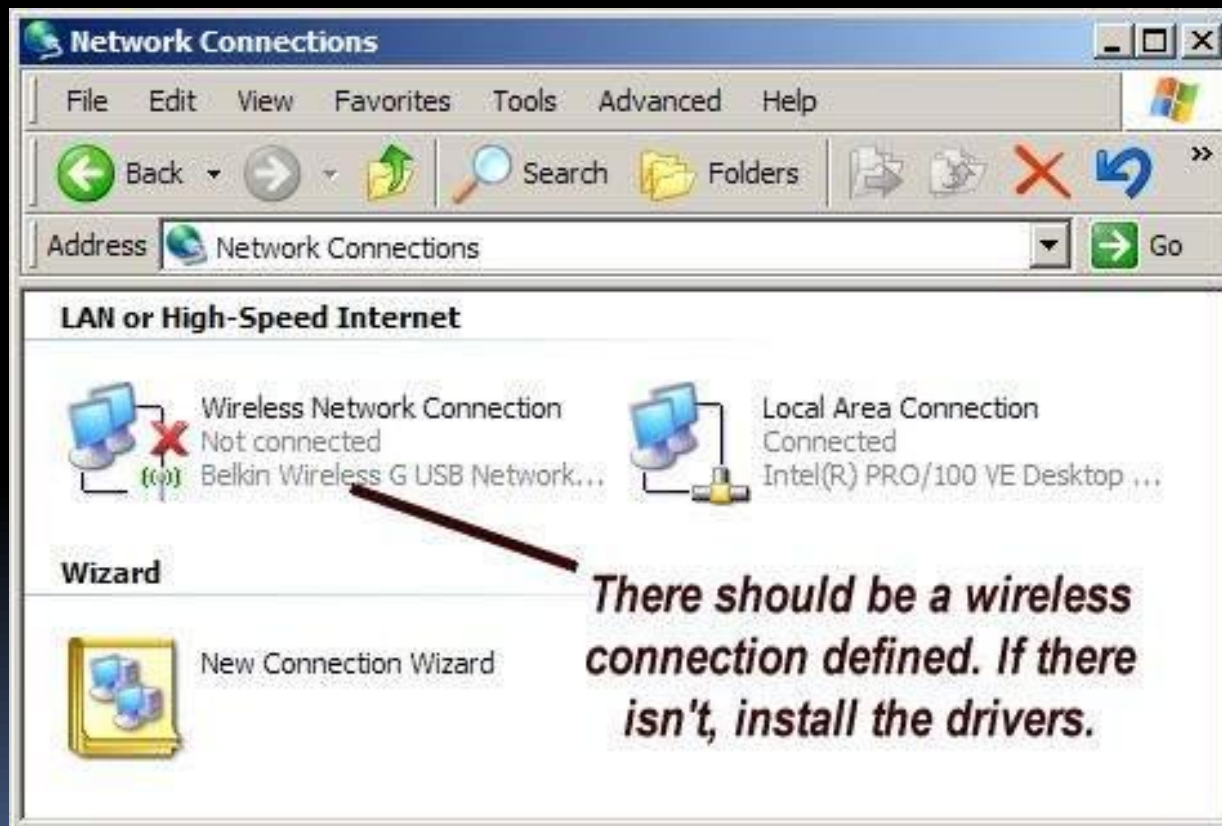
Network Connections

File Edit View Favorites Tools Advanced Help

Back Search Folders

Address Network Connections Go

LAN or High-Speed Internet

Wireless Network Connection
Not connected
Belkin Wireless G USB Network...

Local Area Connection
Connected
Intel(R) PRO/100 VE Desktop ...

Wizard

New Connection Wizard

There should be a wireless connection defined. If there isn't, install the drivers.